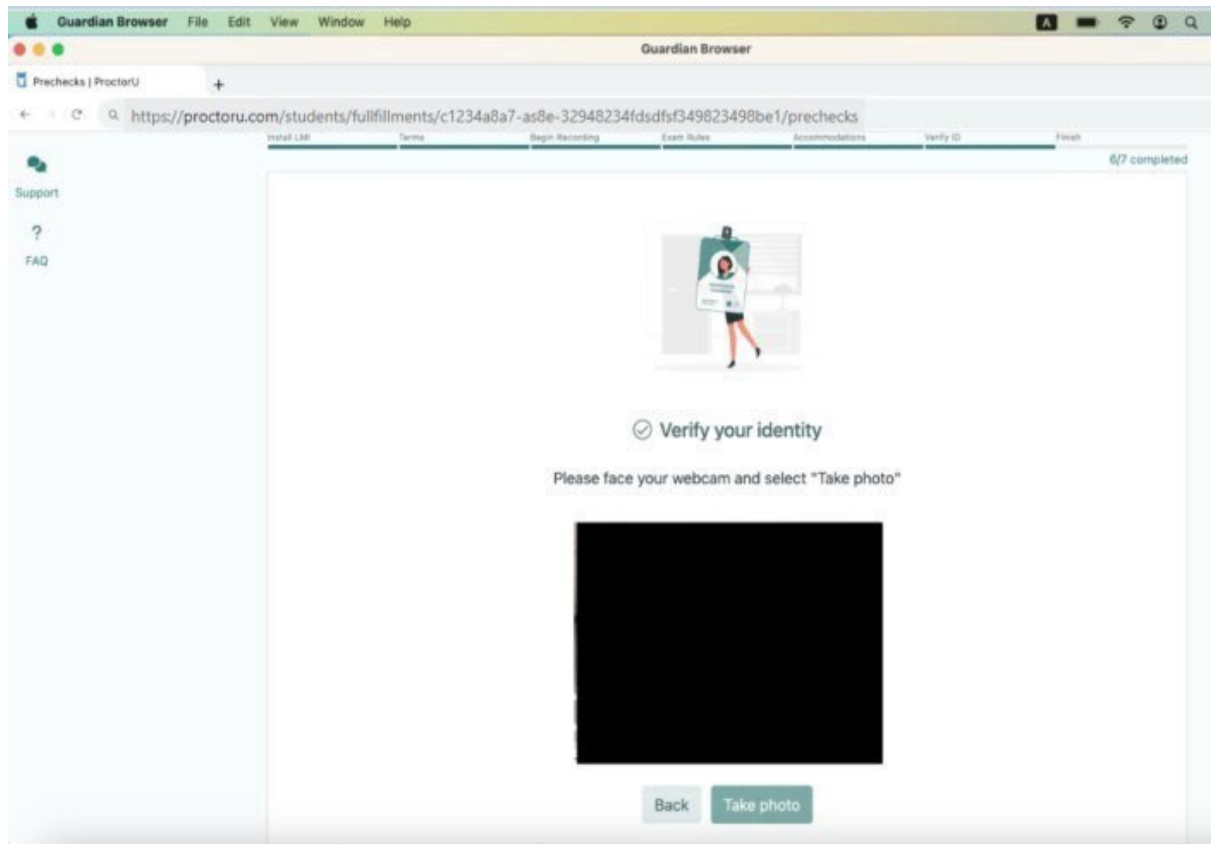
Guardian Browser File Edit View Window Help

Guardian Browser

Prechecks | ProctorU +

https://proctoru.com/students/fullfillments/c1234a8a7-as8e-32948234fdsdfsf349823498be1/prechecks

Install LMI Terms Begin Recording Exam Rules Accommodations Verify ID Finish

6/7 completed

Support

?

FAQ

Verify your identity

Please face your webcam and select "Take photo"

Back Take photo